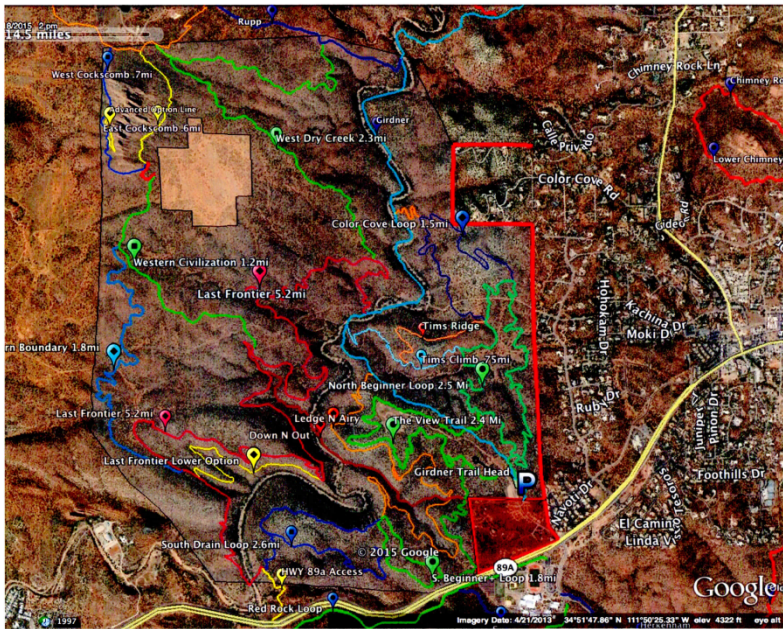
8/2015 2pm
14.5 miles
Rupp
West Cockscomb .7mi
Advanced option Line
East Cockscomb .6mi
West Dry Creek 2.3mi
Girdner
Chimney Rock Ln
Chimney Rock
Lower Chimney
Calle Privado
Color Cove Rd
Color Cove Loop 1.5mi
Western Civilization 1.2mi
Last Frontier 5.2mi
Hohokam Dr
Kachina Dr
Moki Dr
Tims Ridge
rn Boundary 1.8mi
Tims Climb .75mi
North Beginner Loop 2.5 Mi
Ruby Dr
Last Frontier 5.2mi
Ledge N Airy
The View Trail 2.4 Mi
Down N Out
Last Frontier Lower Option
Girdner Trail Head
Foothills Dr
Juniper Dr
Pinon Dr
Tecoles
El Camino Linda Vis
South Drain Loop 2.6mi
© 2015 Google
89A
HWY 89a Access
S. Beginner Loop 1.8mi
Red Rock Loop
Google
1997
Imagery Date: 4/21/2013 34°51'47.86" N 111°50'25.33" W elev 4322 ft eye alt